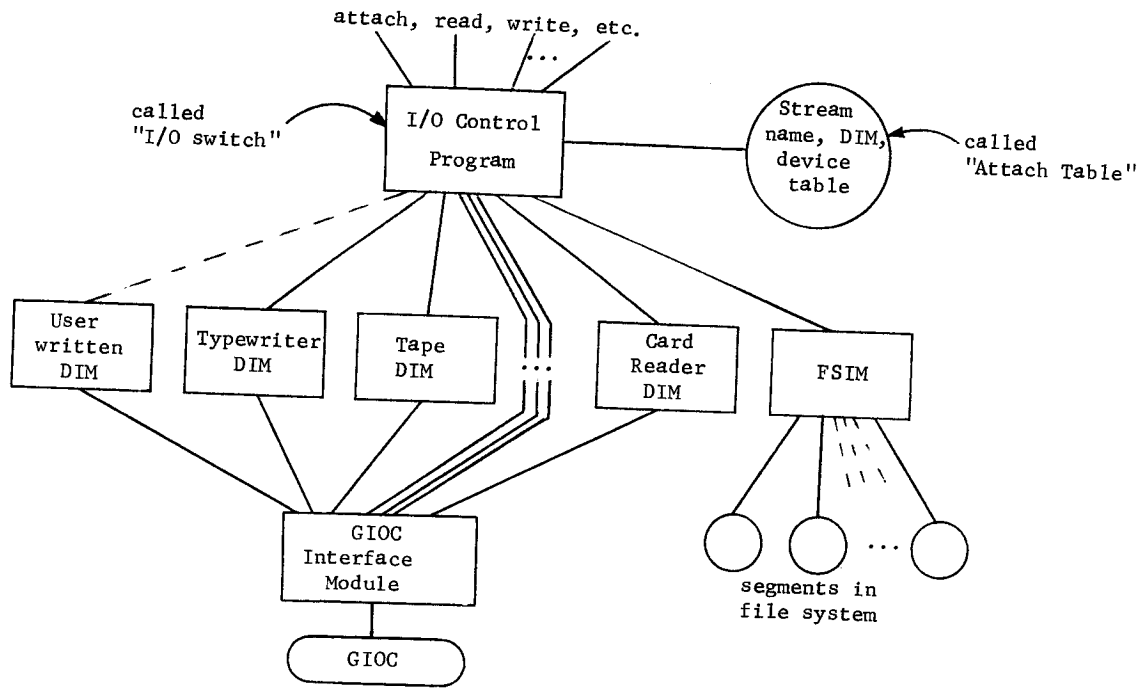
attach, read, write, etc.
...

called "I/O switch"

I/O Control Program

Stream name, DIM, device table

called "Attach Table"

User written DIM

Typewriter DIM

Tape DIM

...

Card Reader DIM

FSIM

GIOC Interface Module

GIOC

...

segments in file system